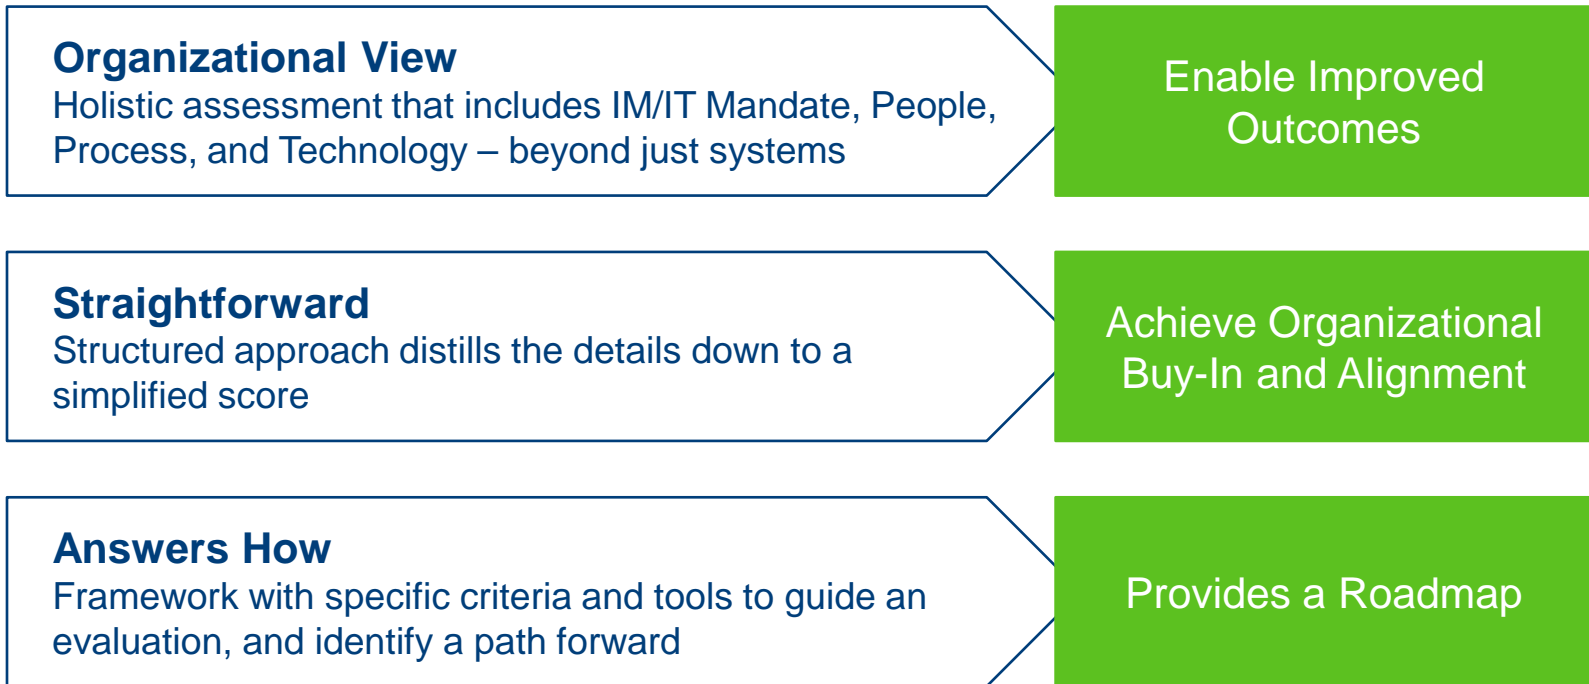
Organizational View
Holistic assessment that includes IM/IT Mandate, People, Process, and Technology – beyond just systems

Enable Improved Outcomes

Straightforward
Structured approach distills the details down to a simplified score

Achieve Organizational Buy-In and Alignment

Answers How
Framework with specific criteria and tools to guide an evaluation, and identify a path forward

Provides a Roadmap